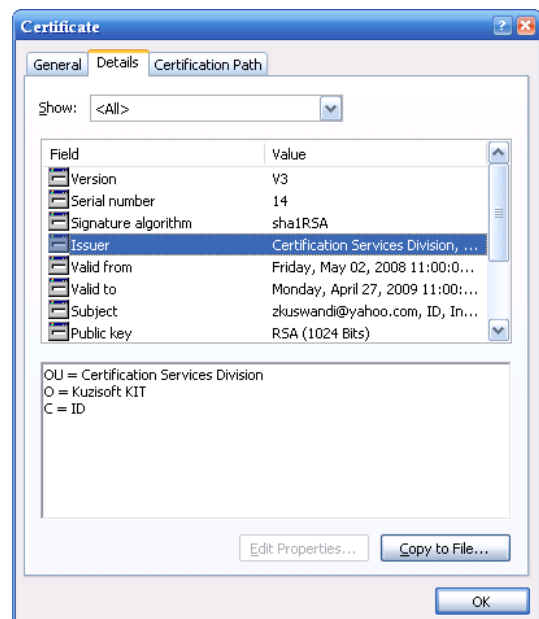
Certificate

General | Details | Certification Path

Show: <All>

| Field | Value |
|---|---|
| Version | V3 |
| Serial number | 14 |
| Signature algorithm | sha1RSA |
| Issuer | Certification Services Division, ... |
| Valid from | Friday, May 02, 2008 11:00:0... |
| Valid to | Monday, April 27, 2009 11:00:... |
| Subject | zkuswandi@yahoo.com, ID, In... |
| Public key | RSA (1024 Bits) |

OU = Certification Services Division
O = Kuzisoft KIT
C = ID

Edit Properties... | Copy to File...

OK